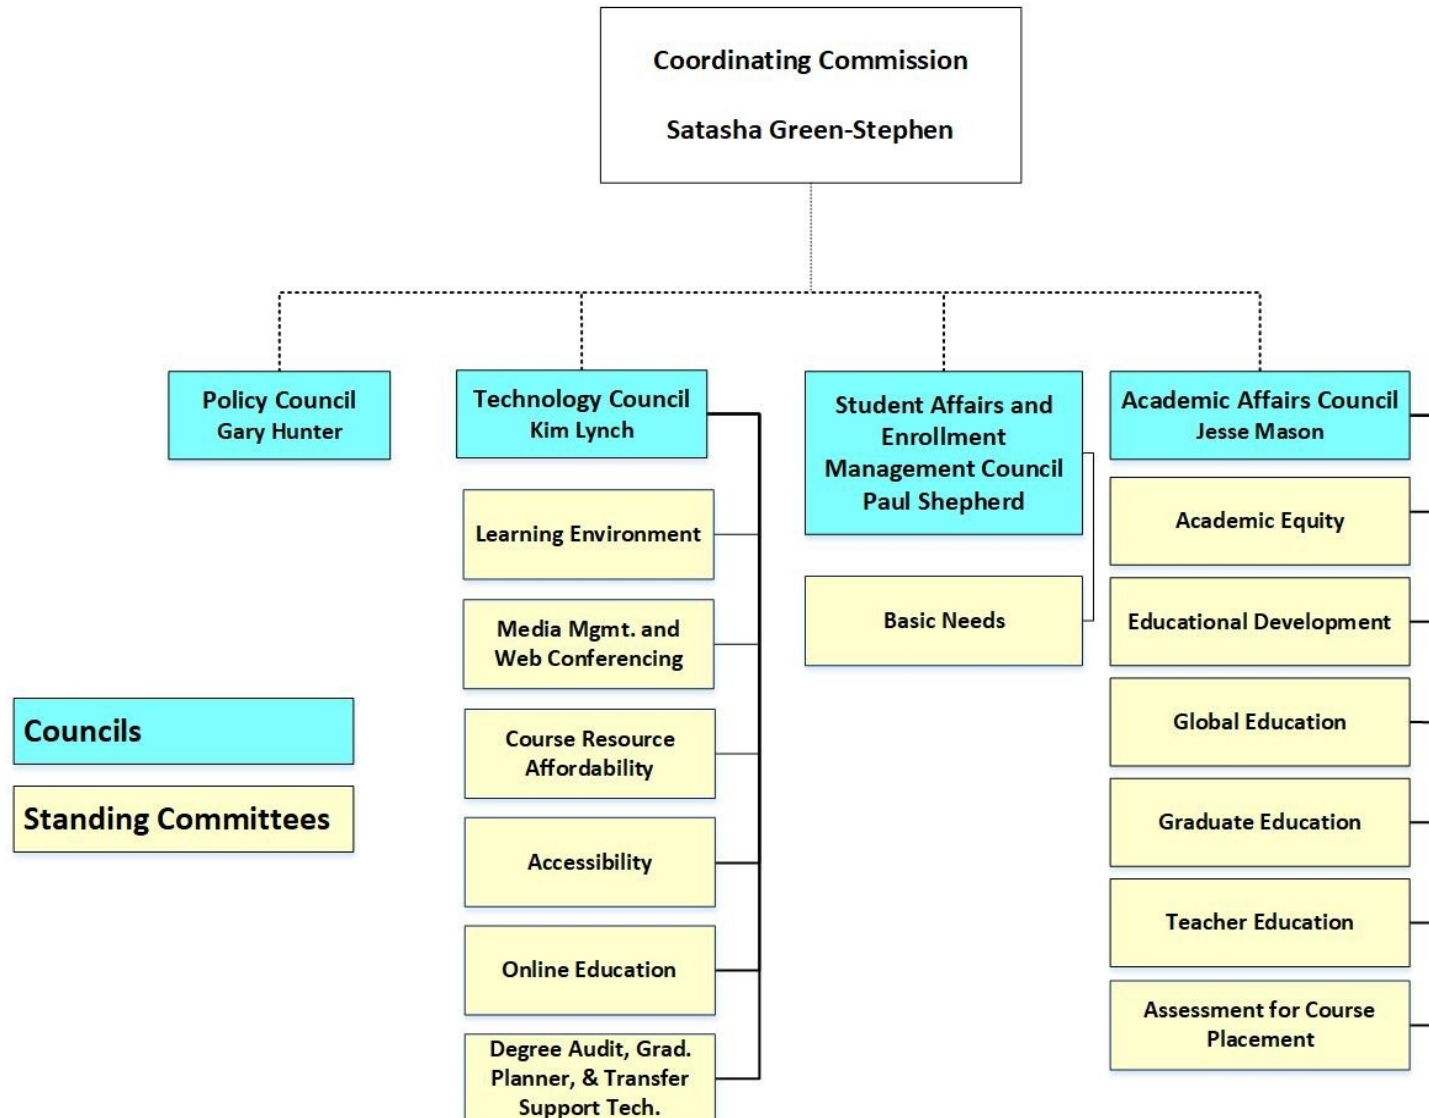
Coordinating Commission

Satasha Green-Stephen

Policy Council
Gary Hunter

Technology Council
Kim Lynch

Learning Environment

Media Mgmt. and Web Conferencing

Course Resource Affordability

Accessibility

Online Education

Degree Audit, Grad. Planner, & Transfer Support Tech.

Student Affairs and Enrollment Management Council
Paul Shepherd

Basic Needs

Academic Affairs Council
Jesse Mason

Academic Equity

Educational Development

Global Education

Graduate Education

Teacher Education

Assessment for Course Placement

Councils

Standing Committees